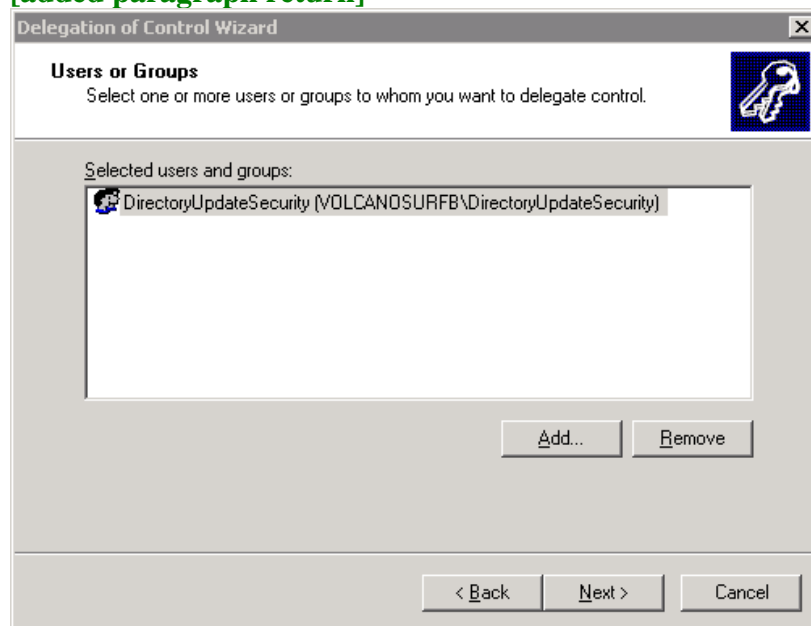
[added paragraph return]

Delegation of Control Wizard

Users or Groups
Select one or more users or groups to whom you want to delegate control.

Selected users and groups:

DirectoryUpdateSecurity (VOLCANOSURFB\DirectoryUpdateSecurity)

Add...

Remove

< Back

Next >

Cancel